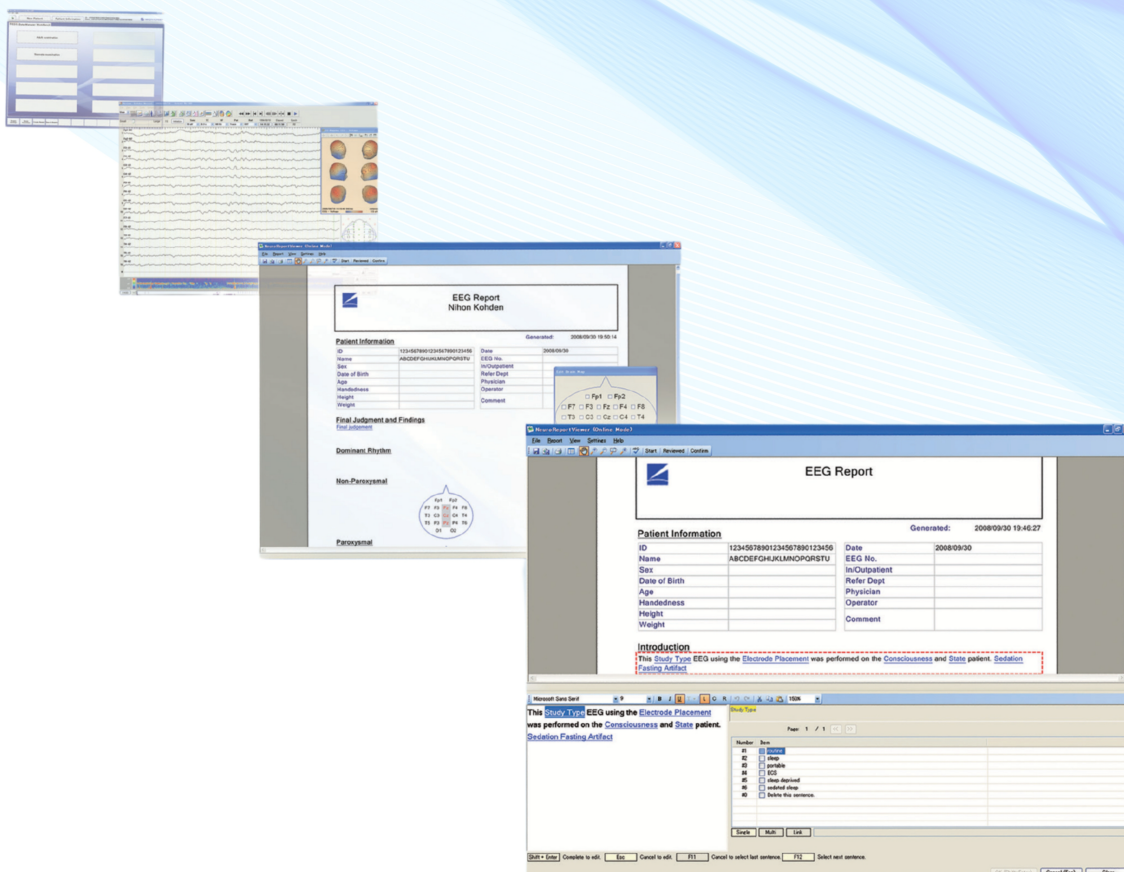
EEG Report
Nihon Kohden

Generated: 2008/09/30 19:50:14

Patient Information

Final Judgment and Findings
Final judgment

Dominant Rhythm

Non-Paroxysmal

Paroxysmal

Fp1 Fp2
F7 F3 Fz F4 F8
T3 C3 Cz C4 T4

File Report View Settings Help

Start Reviewed Confirm

EEG Report

Generated: 2008/09/30 19:46:27

Patient Information

| ID | 12345678901234567890123456 | Date | 2008/09/30 |
|---|---|---|---|
| Name | ABCDEFGHIJKLMNOPQRSTU | EEG No. | |
| Sex | | In/Outpatient | |
| Date of Birth | | Refer Dept | |
| Age | | Physician | |
| Handedness | | Operator | |
| Height | | Comment | |
| Weight | | | |

Introduction
This Study Type EEG using the Electrode Placement was performed on the Consciousness and State patient. Sedation Fasting Artifact

Microsoft Sans Serif 9 150%

This Study Type EEG using the Electrode Placement was performed on the Consciousness and State patient. Sedation Fasting Artifact

Study Type

Page: 1 / 1

| Number | Item |
|---|---|
| #1 | routine |
| #2 | sleep |
| #3 | portable |
| #4 | ECS |
| #5 | sleep deprived |
| #6 | sedated sleep |
| #0 | Delete this sentence. |

Single Multi Link

Shift + Enter Complete to edit. Esc Cancel to edit. F11 Cancel to select last sentence. F12 Select next sentence.